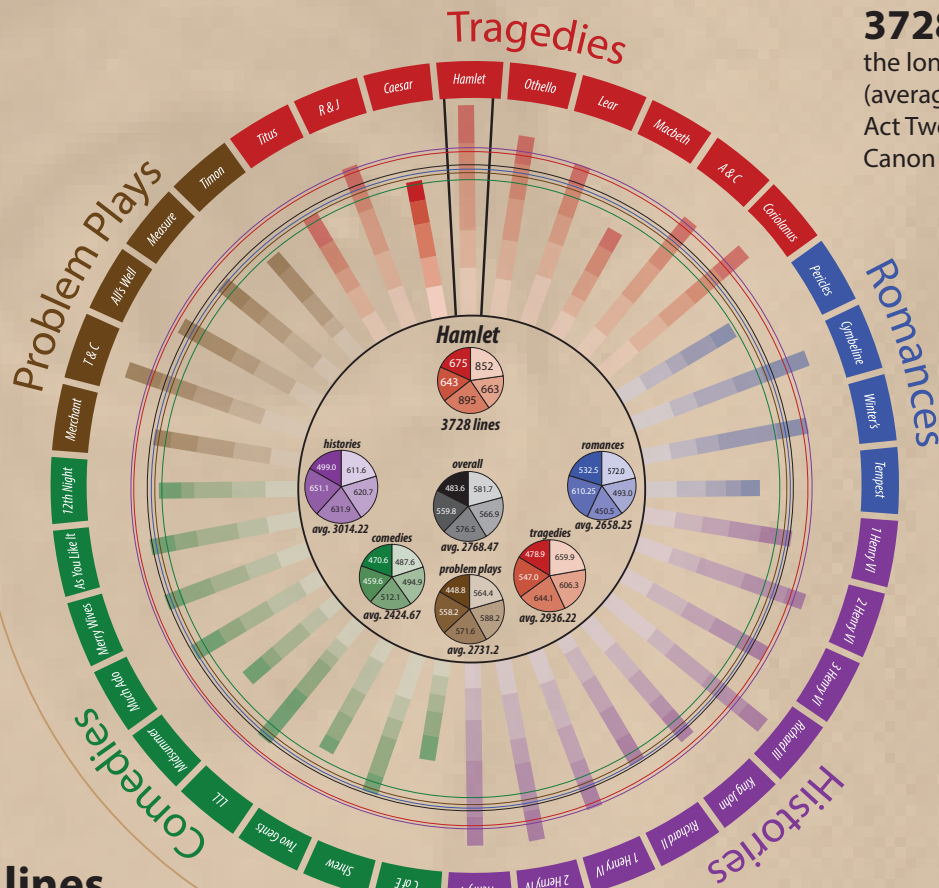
Tragedies

Titus
R & J
Caesar
Hamlet
Othello
Lear
Macbeth
A & C
Coriolanus

Romances

Pericles
Cymbeline
Winter's
Tempest

Histories

1 Henry VI
2 Henry VI
3 Henry VI
Richard III
King John
Richard II
1 Henry IV
2 Henry IV
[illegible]

Comedies

C of E
Shrew
Two Gents
LLL
Midsummer
Much Ado
Merry Wives
As You Like It
12th Night

Problem Plays

Merchant
T & C
All's Well
Measure
Timon

Hamlet
675
852
643
663
895
3728 lines

histories
499.0
611.6
651.1
620.7
631.9
avg. 3014.22

overall
483.6
581.7
559.8
566.9
576.5
avg. 2768.47

romances
532.5
572.0
610.25
493.0
450.5
avg. 2658.25

comedies
470.6
487.6
459.6
494.9
512.1
avg. 2424.67

problem plays
448.8
564.4
558.2
588.2
571.6
avg. 2731.2

tragedies
478.9
659.9
547.0
606.3
644.1
avg. 2936.22

372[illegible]
the lon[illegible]
(averag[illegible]
Act Two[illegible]
Canon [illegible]

lines